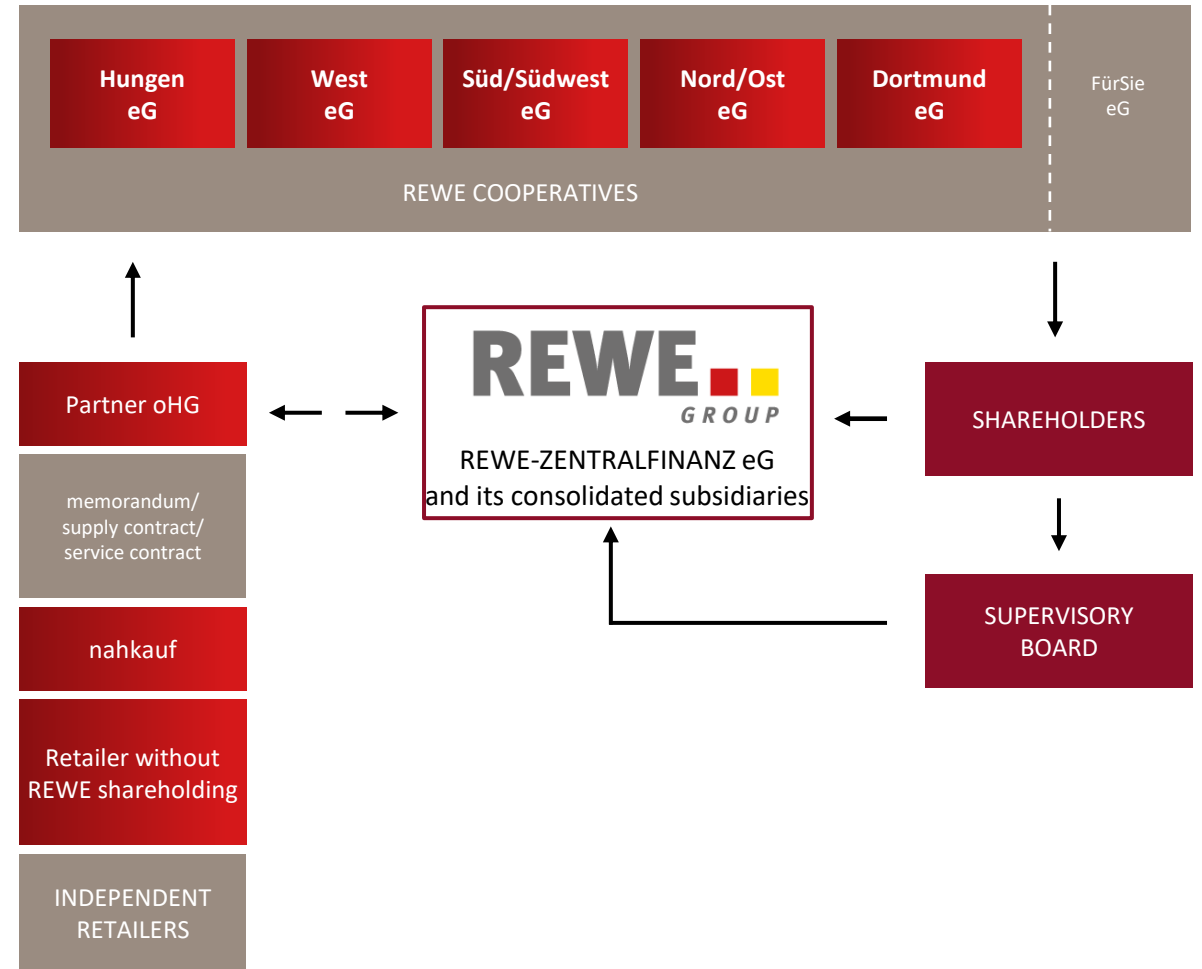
Hungen eG

West eG

Süd/Südwest eG

Nord/Ost eG

Dortmund eG

FürSie eG

REWE COOPERATIVES

REWE GROUP

REWE-ZENTRALFINANZ eG
and its consolidated subsidiaries

Partner oHG

memorandum/
supply contract/
service contract

nahkauf

Retailer without REWE shareholding

INDEPENDENT RETAILERS

SHAREHOLDERS

SUPERVISORY BOARD